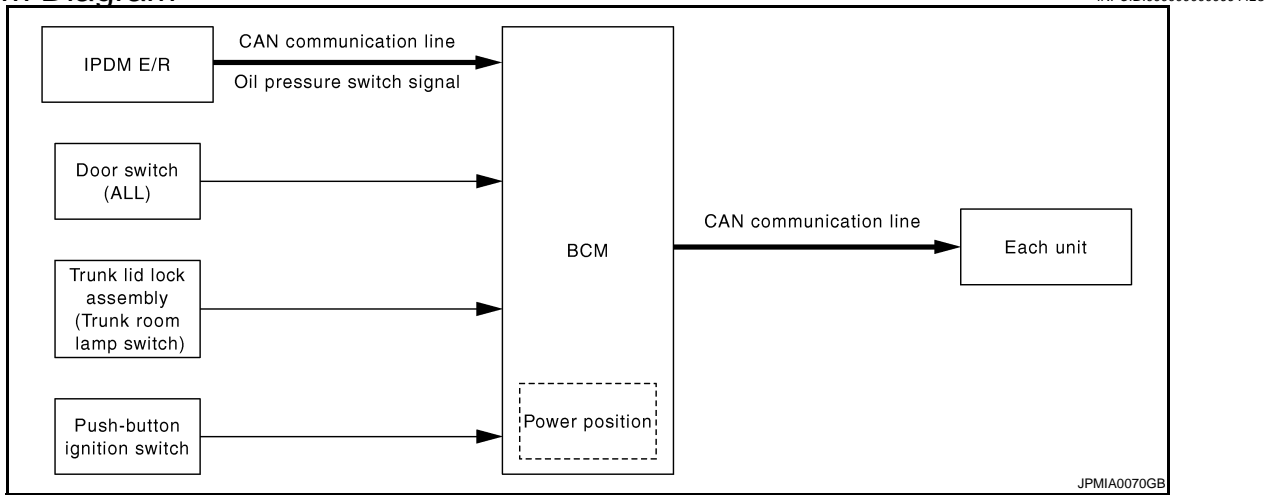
IPDM E/R

CAN communication line

Oil pressure switch signal

Door switch (ALL)

Trunk lid lock assembly (Trunk room lamp switch)

Push-button ignition switch

BCM

Power position

CAN communication line

Each unit

JPMIA0070GB